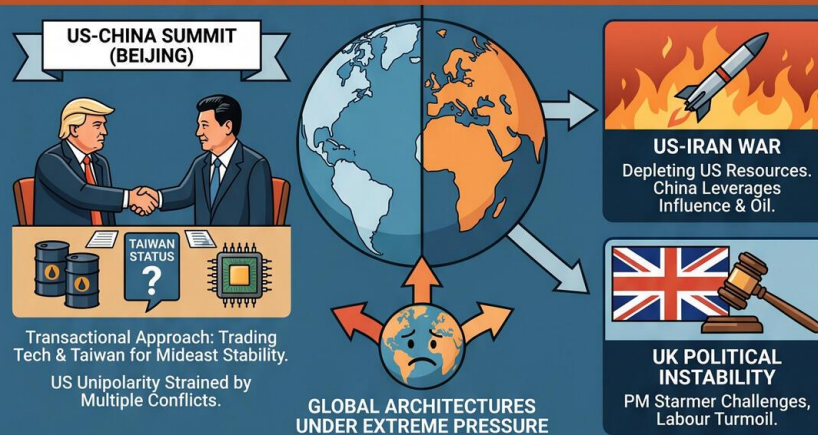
US-CHINA SUMMIT (BEIJING)

TAIWAN STATUS ?

Transactional Approach: Trading Tech & Taiwan for Mideast Stability.

US Unipolarity Strained by Multiple Conflicts.

US-IRAN WAR
Depleting US Resources. China Leverages Influence & Oil.

UK POLITICAL INSTABILITY
PM Starmer Challenges, Labour Turmoil.

GLOBAL ARCHITECTURES UNDER EXTREME PRESSURE